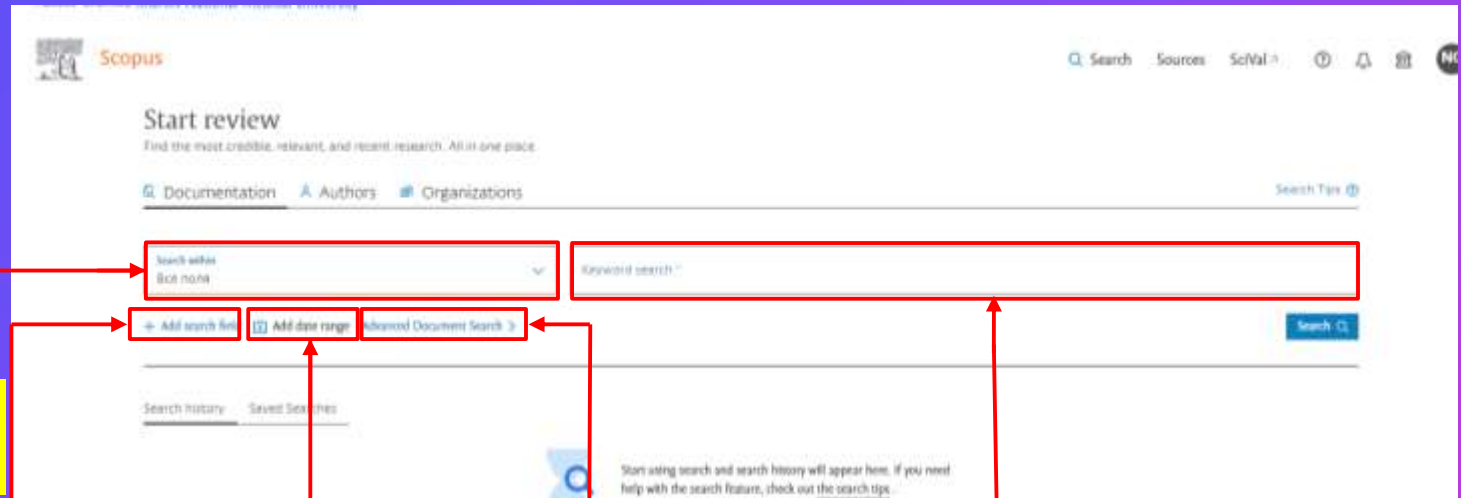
Scopus

Search Sources SciVal

Start review

Find the most credible, relevant, and recent research. All in one place.

Documentation Authors Organizations

Search Tips

Search within
Bce поля

Keyword search *

+ Add search field

Add date range

Advanced Document Search >

Search

Search history Saved Searches

Start using search and search history will appear here. If you need help with the search feature, check out the search tips.